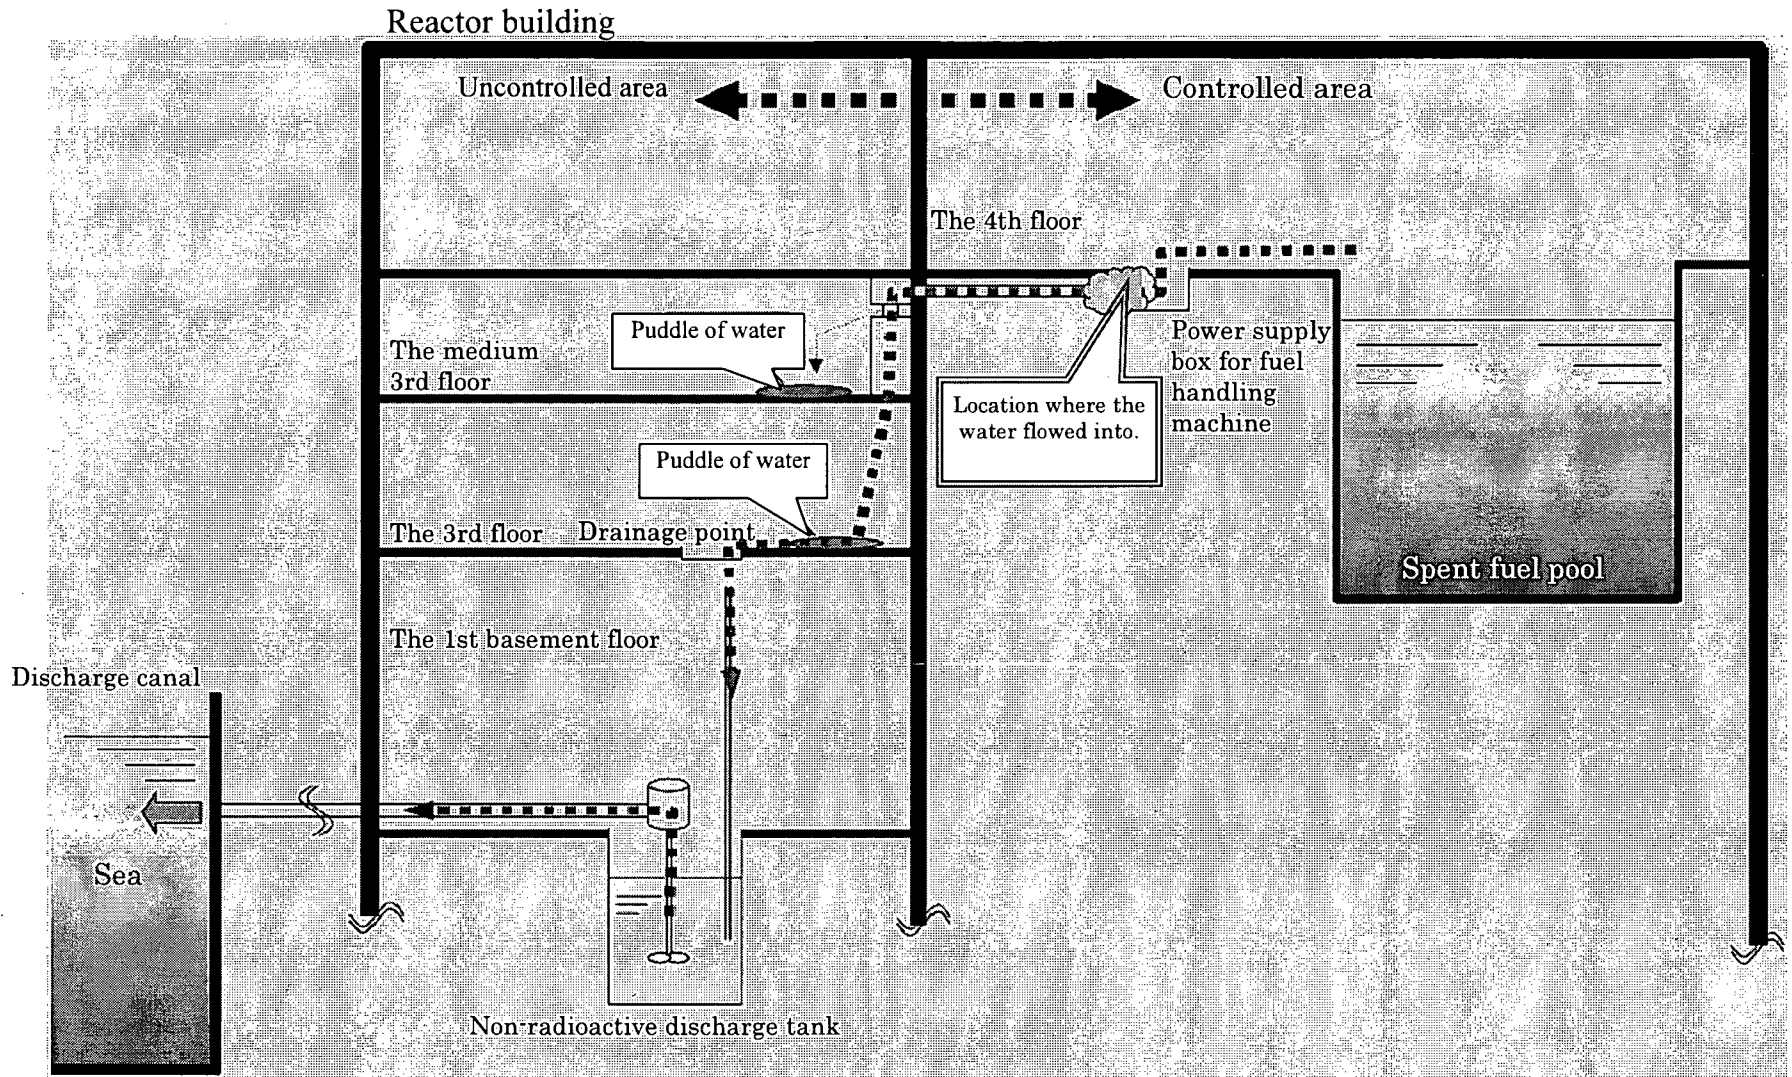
Reactor building

Uncontrolled area

Controlled area

The 4th floor

Puddle of water

The medium 3rd floor

Power supply box for fuel handling machine

Location where the water flowed into.

Puddle of water

The 3rd floor

Drainage point

Spent fuel pool

The 1st basement floor

Discharge canal

Sea

Non-radioactive discharge tank